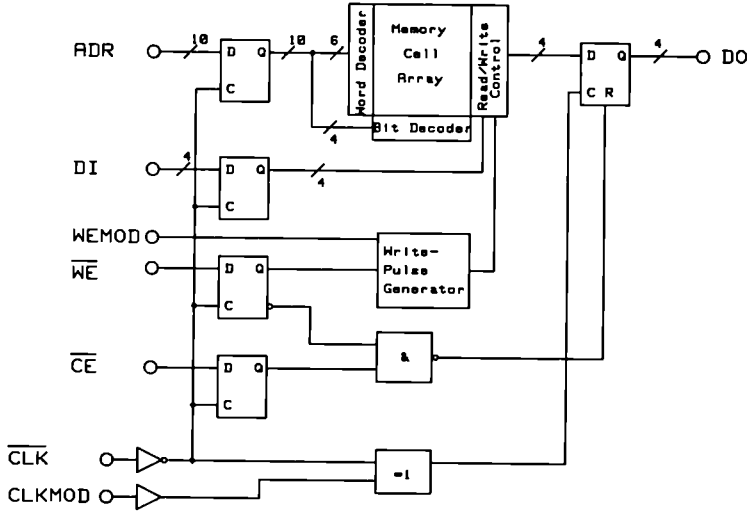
ADR
10
D Q
C
10
6
Word Decoder
Memory
Cell
Array
Read/Write Control
4
D Q
C R
4
DO
4
Bit Decoder
DI
4
D Q
C
4
WEMOD
$\overline{WE}$
D Q
C
Write-
Pulse
Generator
$\overline{CE}$
D Q
C
&
$\overline{CLK}$
CLKMOD
=1